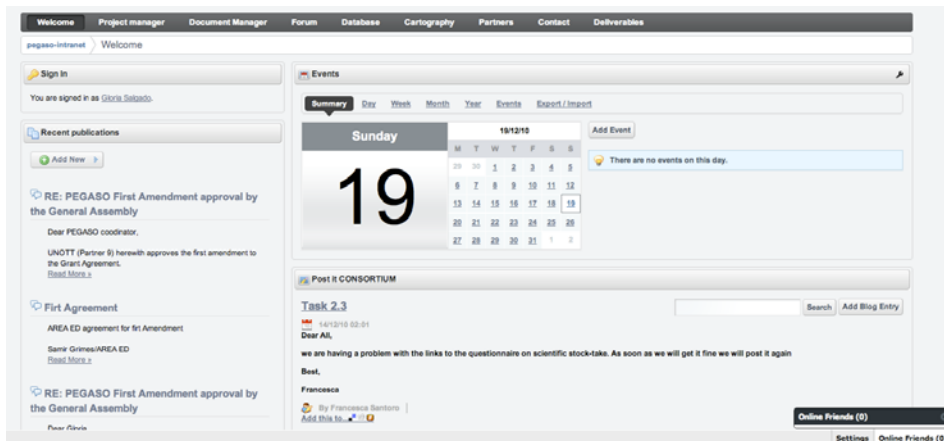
Welcome Project manager Document Manager Forum Database Cartography Partners Contact Deliverables

pegaso-intranet Welcome

Sign In

You are signed in as Gloria Salgado.

Recent publications

Add New

RE: PEGASO First Amendment approval by the General Assembly

Dear PEGASO coordinator,

UNOTT (Partner 9) herewith approves the first amendment to the Grant Agreement.
Read More »

Firt Agreement

AREA ED agreement for firt Amendment

Samir Grimes/AREA ED
Read More »

RE: PEGASO First Amendment approval by the General Assembly

Dear Gloria

Events

Summary Day Week Month Year Events Export / Import

Sunday

19

19/12/10

| M | T | W | T | F | S | S |
|---|---|---|---|---|---|---|
| 29 | 30 | 1 | 2 | 3 | 4 | 5 |
| 6 | 7 | 8 | 9 | 10 | 11 | 12 |
| 13 | 14 | 15 | 16 | 17 | 18 | 19 |
| 20 | 21 | 22 | 23 | 24 | 25 | 26 |
| 27 | 28 | 29 | 30 | 31 | 1 | 2 |

Add Event

There are no events on this day.

Post it CONSORTIUM

Task 2.3

Search Add Blog Entry

14/12/10 02:01

Dear All,

we are having a problem with the links to the questionnaire on scientific stock-take. As soon as we will get it fine we will post it again

Best,

Francesca

By Francesca Santoro
Add this to...

Online Friends (0)

Settings Online Friends (0